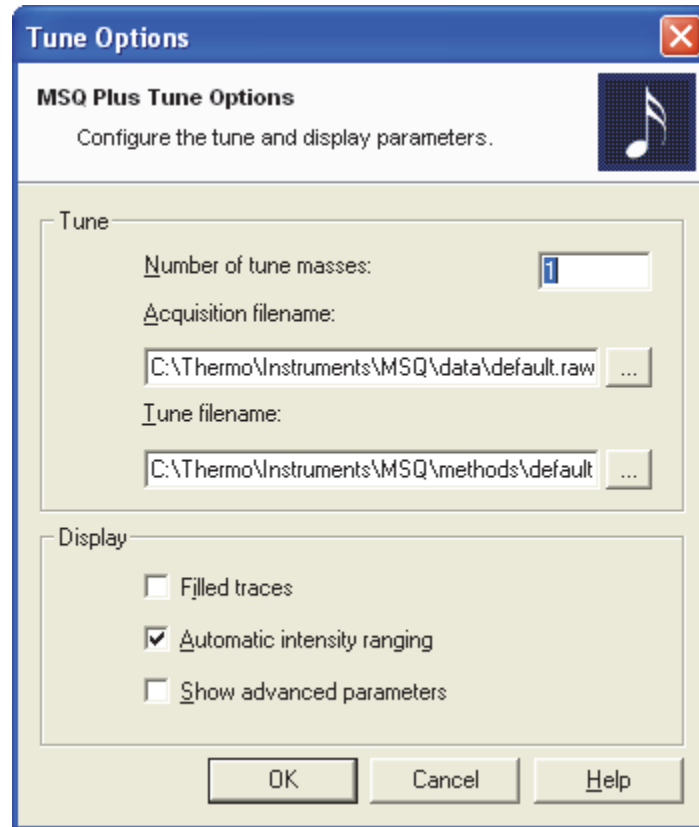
Tune Options

MSQ Plus Tune Options

Configure the tune and display parameters.

Tune

Number of tune masses: 1

Acquisition filename:

C:\Thermo\Instruments\MSQ\data\default.raw ...

Tune filename:

C:\Thermo\Instruments\MSQ\methods\default ...

Display

Filled traces

Automatic intensity ranging

Show advanced parameters

OK Cancel Help